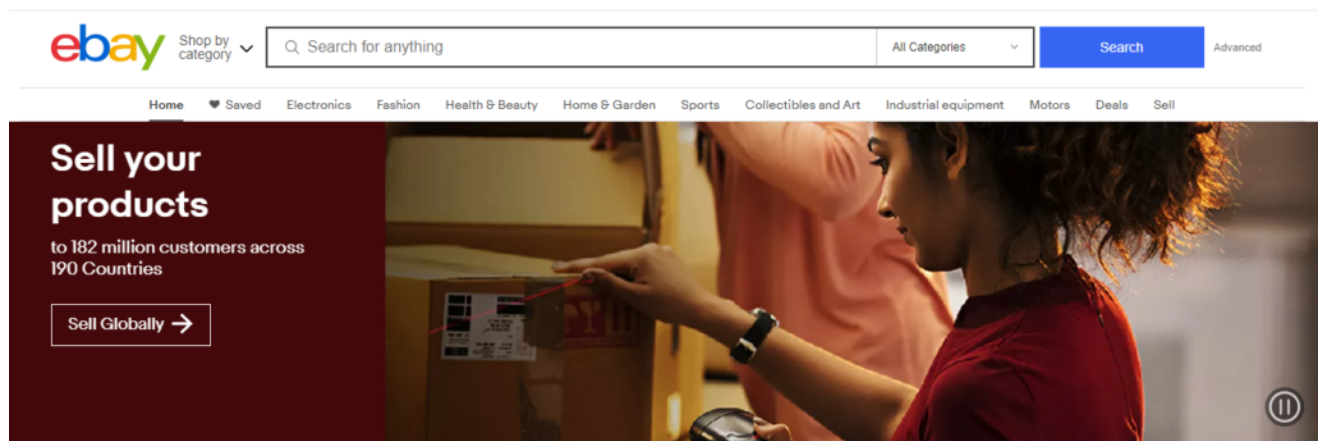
ebay Shop by category

Search for anything

All Categories

Search

Advanced

Home Saved Electronics Fashion Health & Beauty Home & Garden Sports Collectibles and Art Industrial equipment Motors Deals Sell

Sell your products

to 182 million customers across 190 Countries

Sell Globally →